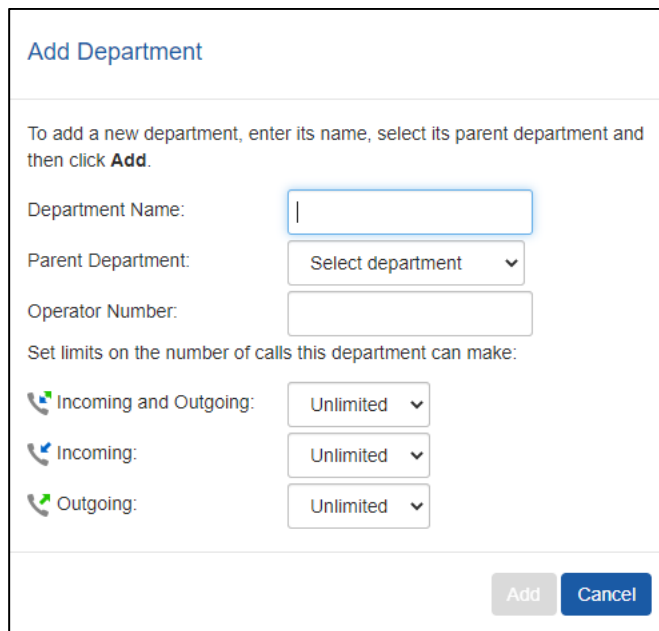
Add Department

To add a new department, enter its name, select its parent department and then click **Add**.

Department Name:

Parent Department: Select department

Operator Number:

Set limits on the number of calls this department can make:

Incoming and Outgoing: Unlimited

Incoming: Unlimited

Outgoing: Unlimited

Add Cancel